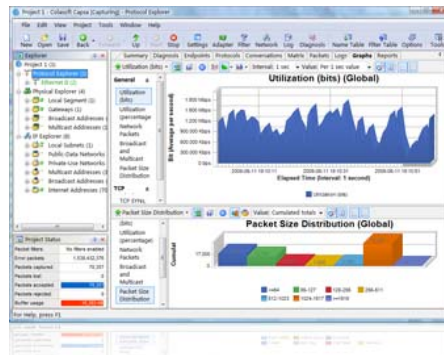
Project 1 - Colasoft Capsa (Capturing) - Protocol Explorer

File Edit View Project Tools Window Help

New Open Save Back Up Stop Settings Adapter Filter Network Log Diagnosis Name Table Filter Table Options Tools

Explorer

Project 1 (1)
Protocol Explorer (1)
Ethernet II (1)
Physical Explorer (4)
Local Segment (1)
Gateways (1)
Broadcast Addresses (
Multicast Addresses (
IP Explorer (6)
Local Subnets (1)
Public Data Networks
Private Use Networks
Multicast Addresses (
Broadcast Addresses
Internet Addresses (1)

Summary Diagnosis Endpoints Protocols Conversations Matrix Packets Logs Graphs Reports

Utilization (bits) Interval: 1 sec Value: Per 1 sec value

General
Utilization (bits)
Utilization (percentage)
Network Packets
Broadcast and Multicast
Packet Size Distribution
TCP
TCP SYNL

Utilization (bits) (Global)

Bit (Average per second)

Elapsed Time (Interval: 1 second)

Utilization (bits)

Packet Size Distribution Value: Cumulated totals

(bits)
Utilization (percentage)
Network Packets
Broadcast and Multicast
Packet Size Distribution

Packet Size Distribution (Global)

Cumulat

<=64 65-127 128-255 256-511 512-1023 1024-1517 >=1518

Project Status

Packet filter No filters enabled
Error packets 1,536,432,376
Packets captured 70,357
Packets lost 0
Packets accepted
Packets rejected
Buffer usage

For Help, press F1